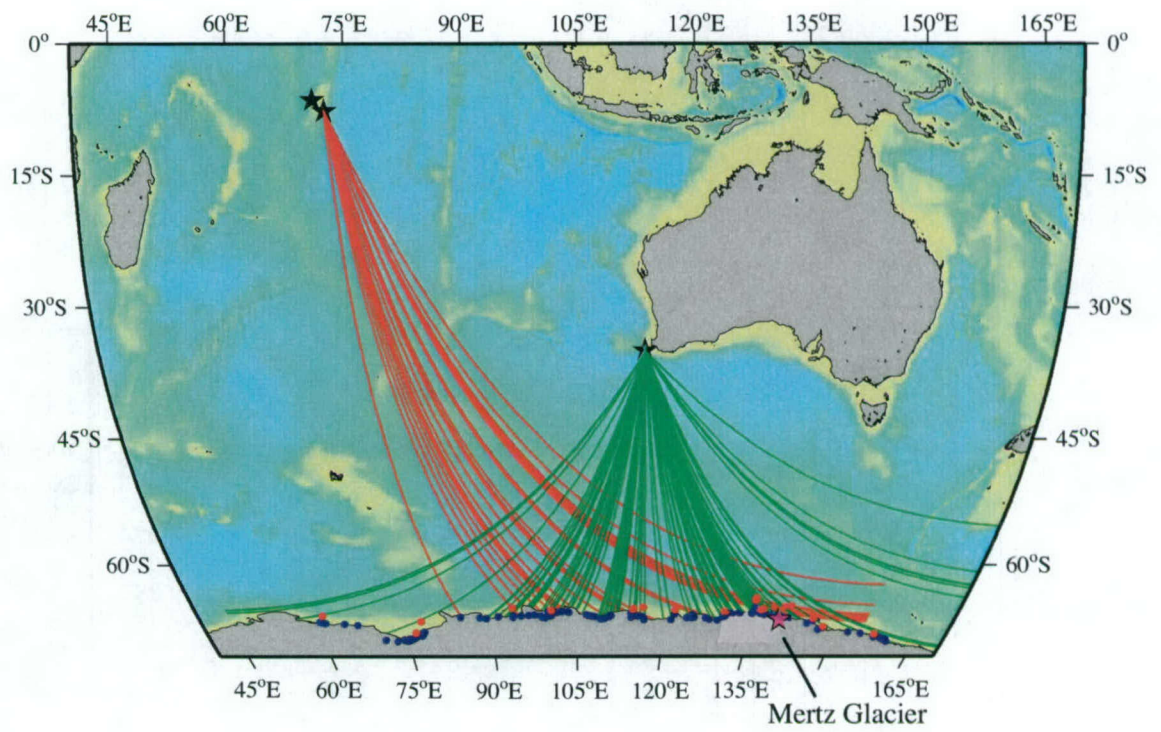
$45^oE$ $60^oE$ $75^oE$ $90^oE$ $105^oE$ $120^oE$ $135^oE$ $150^oE$ $165^oE$

$0^o$ $0^o$

$15^oS$ $15^oS$

$30^oS$ $30^oS$

$45^oS$ $45^oS$

$60^oS$ $60^oS$

$45^oE$ $60^oE$ $75^oE$ $90^oE$ $105^oE$ $120^oE$ $135^oE$ $150^oE$ $165^oE$

Mertz Glacier